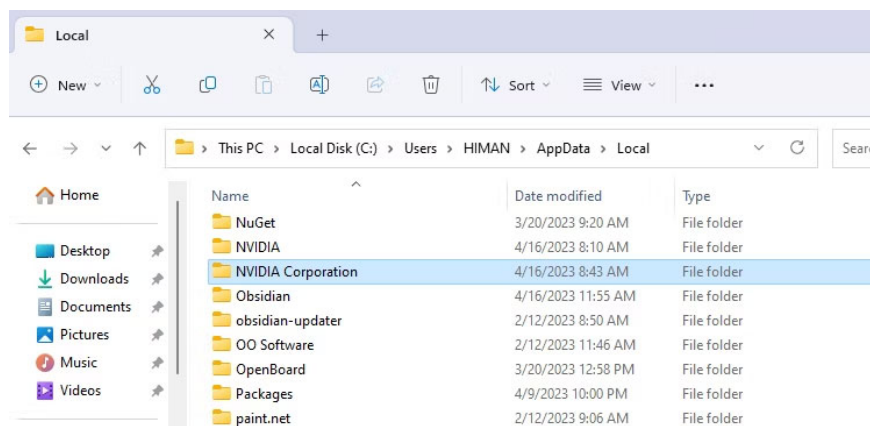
Local

New

Sort

View

...

This PC > Local Disk (C:) > Users > HIMAN > AppData > Local

Searc

Home

Desktop

Downloads

Documents

Pictures

Music

Videos

| Name | Date modified | Type |
|---|---|---|
| NuGet | 3/20/2023 9:20 AM | File folder |
| NVIDIA | 4/16/2023 8:10 AM | File folder |
| NVIDIA Corporation | 4/16/2023 8:43 AM | File folder |
| Obsidian | 4/16/2023 11:55 AM | File folder |
| obsidian-updater | 2/12/2023 8:50 AM | File folder |
| OO Software | 2/12/2023 11:46 AM | File folder |
| OpenBoard | 3/20/2023 12:58 PM | File folder |
| Packages | 4/9/2023 10:00 PM | File folder |
| paint.net | 2/12/2023 9:06 AM | File folder |